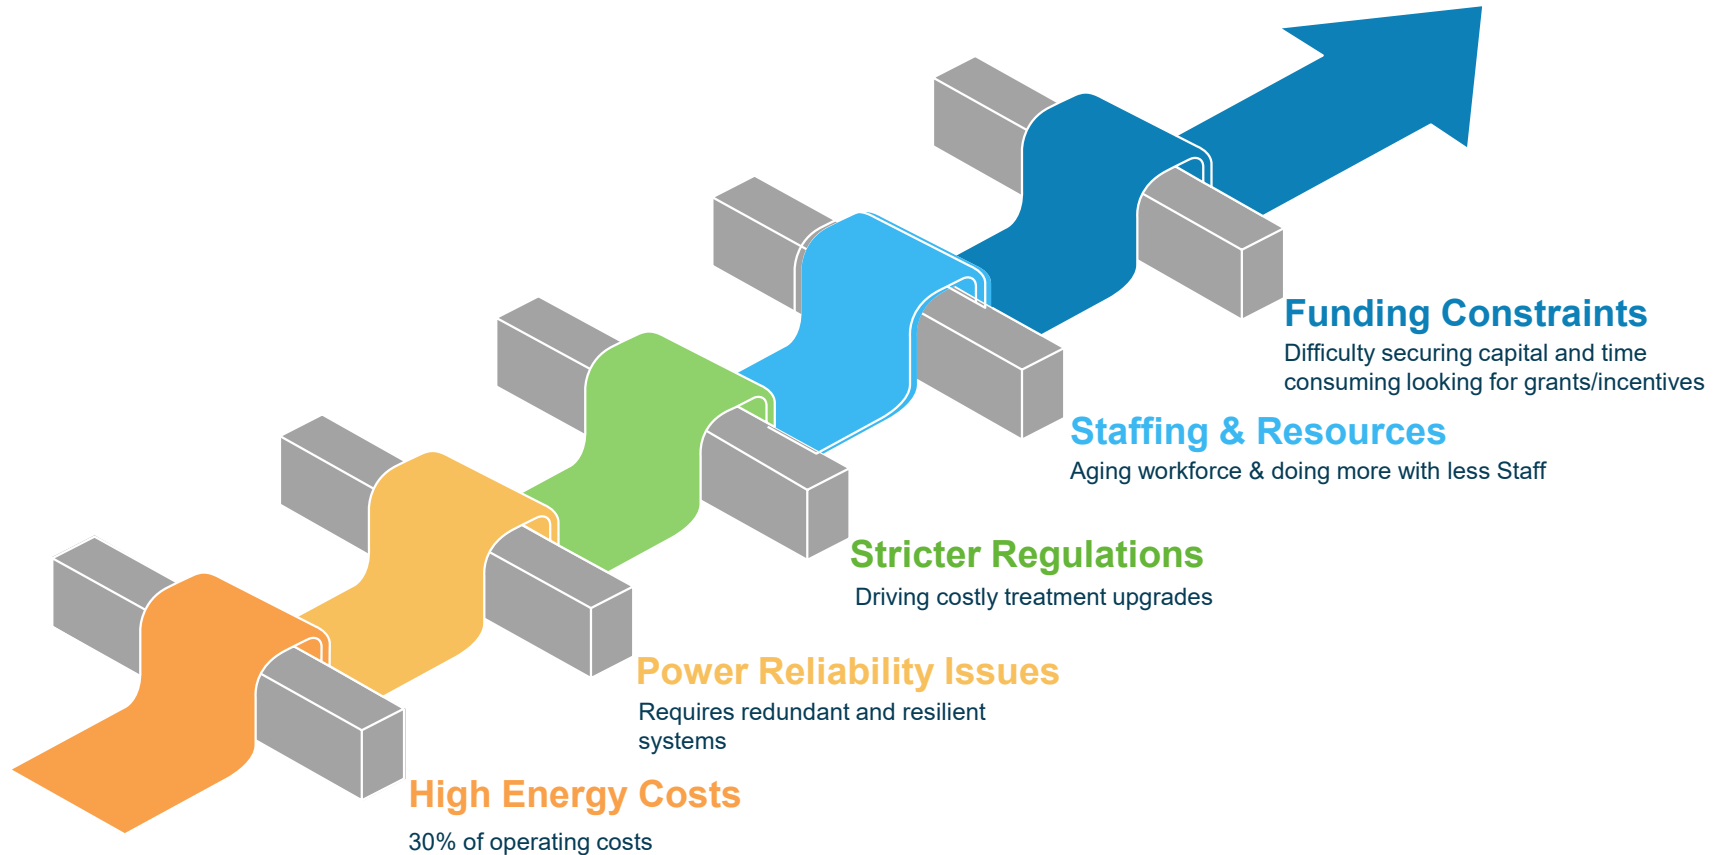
Funding Constraints
Difficulty securing capital and time consuming looking for grants/incentives

Staffing & Resources
Aging workforce & doing more with less Staff

Stricter Regulations
Driving costly treatment upgrades

Power Reliability Issues
Requires redundant and resilient systems

High Energy Costs
30% of operating costs